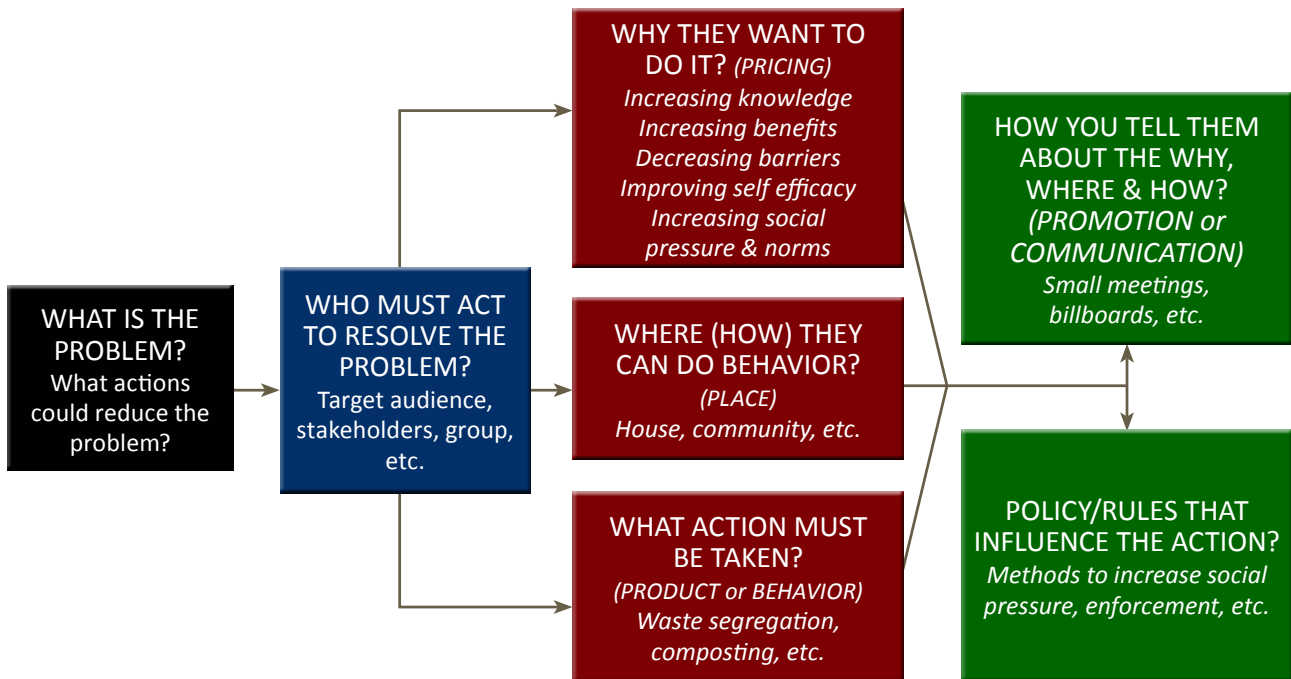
WHAT IS THE PROBLEM?
What actions could reduce the problem?

WHO MUST ACT TO RESOLVE THE PROBLEM?
Target audience, stakeholders, group, etc.

WHY THEY WANT TO DO IT? (PRICING)
Increasing knowledge
Increasing benefits
Decreasing barriers
Improving self efficacy
Increasing social pressure & norms

WHERE (HOW) THEY CAN DO BEHAVIOR?
(PLACE)
House, community, etc.

WHAT ACTION MUST BE TAKEN?
(PRODUCT or BEHAVIOR)
Waste segregation, composting, etc.

HOW YOU TELL THEM ABOUT THE WHY, WHERE & HOW?
(PROMOTION or COMMUNICATION)
Small meetings, billboards, etc.

POLICY/RULES THAT INFLUENCE THE ACTION?
Methods to increase social pressure, enforcement, etc.